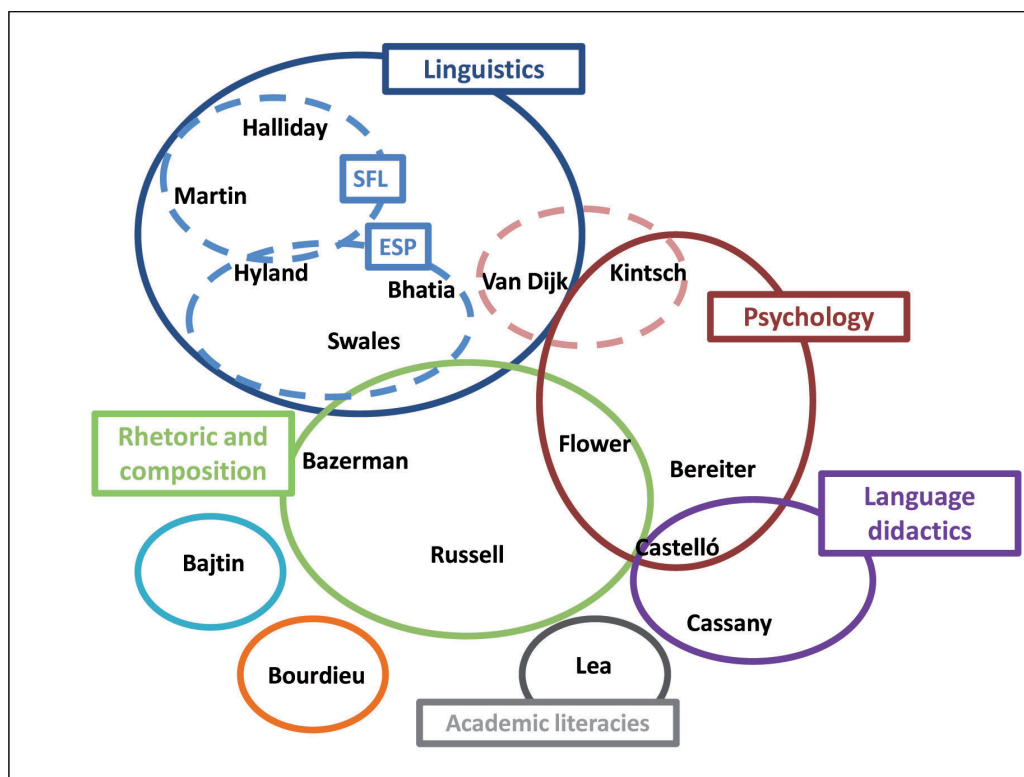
Linguistics

Halliday

Martin

SFL

ESP

Hyland

Bhatia

Swales

Van Dijk

Kintsch

Psychology

Rhetoric and composition

Bazerman

Flower

Bereiter

Language didactics

Bajtin

Russell

Castelló

Cassany

Bourdieu

Lea

Academic literacies